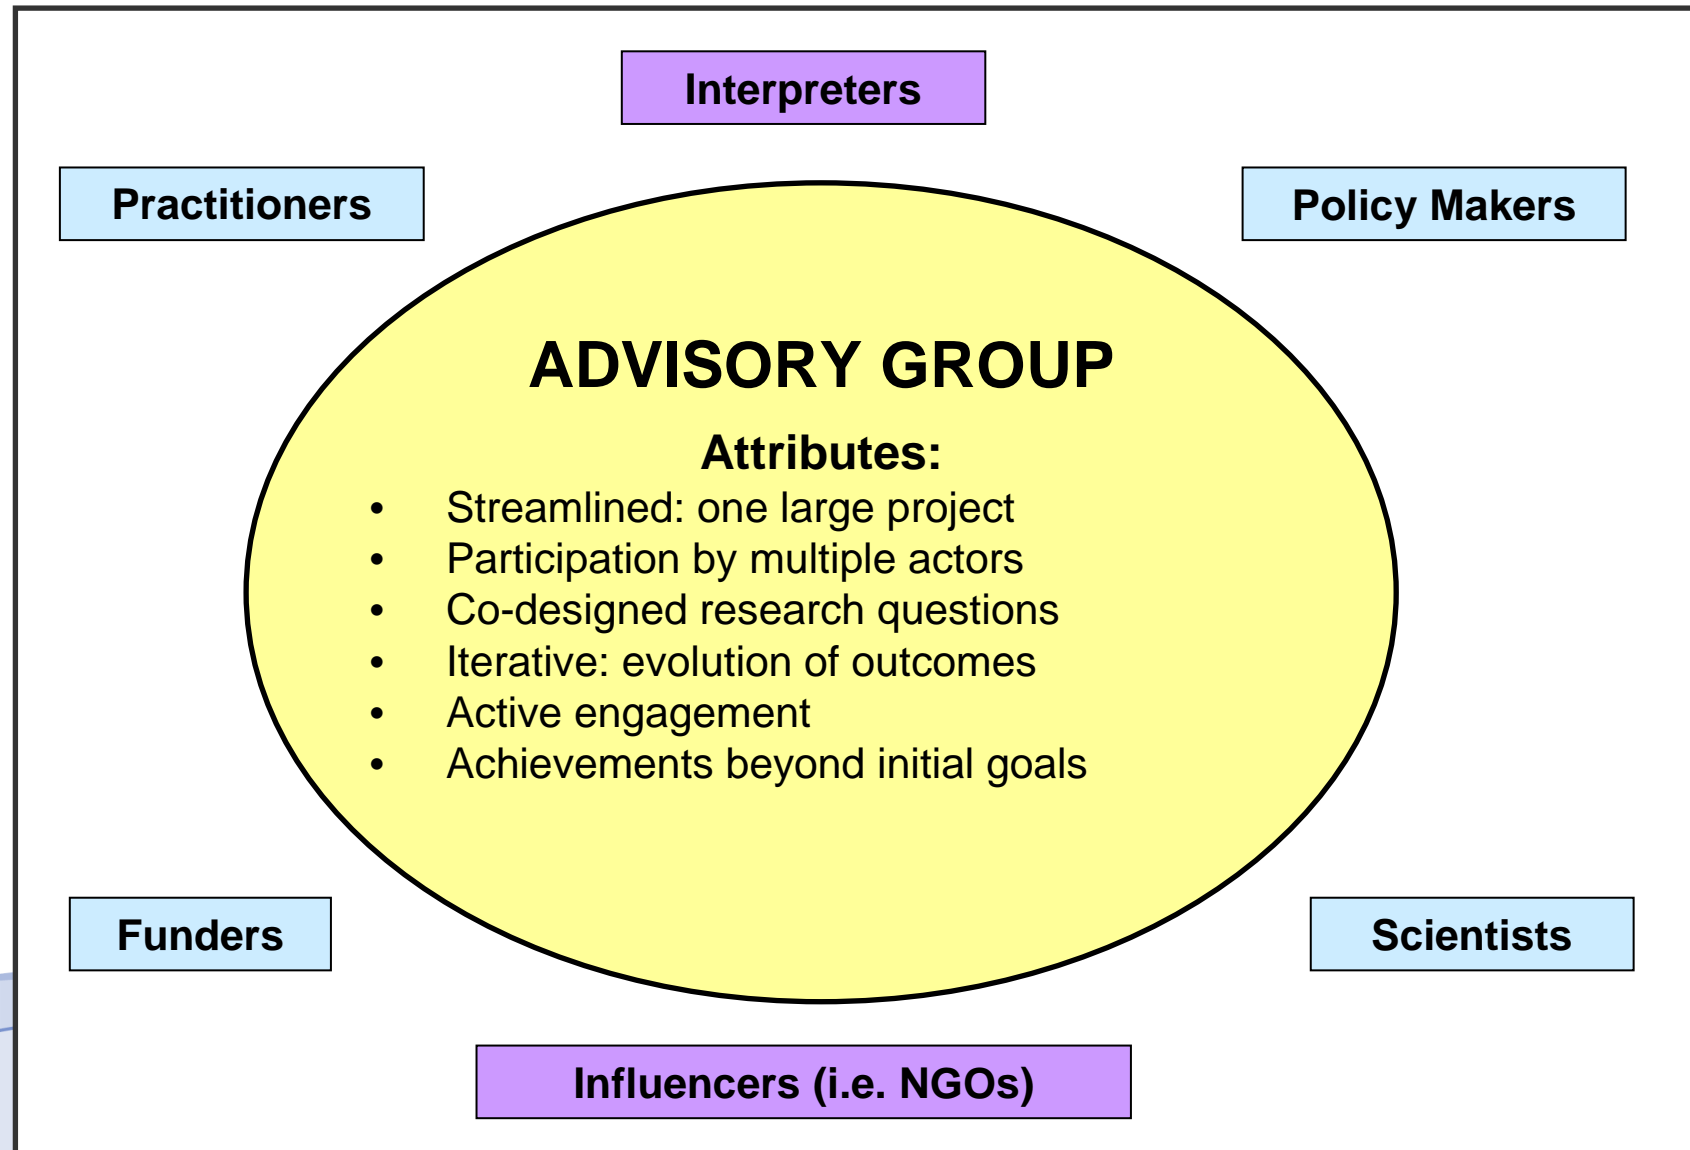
Interpreters

Practitioners

Policy Makers

ADVISORY GROUP

Attributes:

- Streamlined: one large project
- Participation by multiple actors
- Co-designed research questions
- Iterative: evolution of outcomes
- Active engagement
- Achievements beyond initial goals

Funders

Scientists

Influencers (i.e. NGOs)